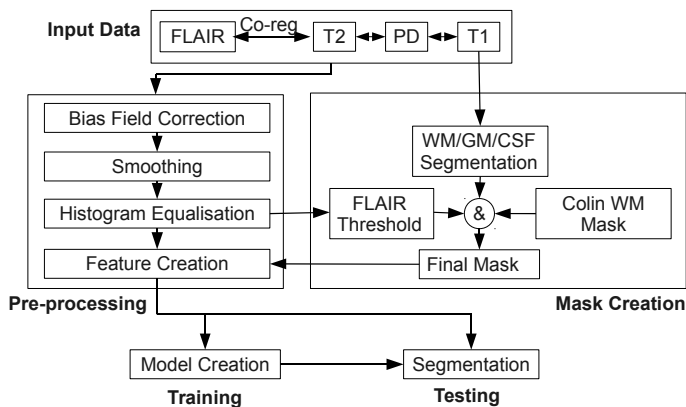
Input Data

FLAIR

Co-reg

T2

PD

T1

Bias Field Correction

Smoothing

Histogram Equalisation

Feature Creation

Pre-processing

WM/GM/CSF Segmentation

FLAIR Threshold

&

Colin WM Mask

Final Mask

Mask Creation

Model Creation

Training

Segmentation

Testing